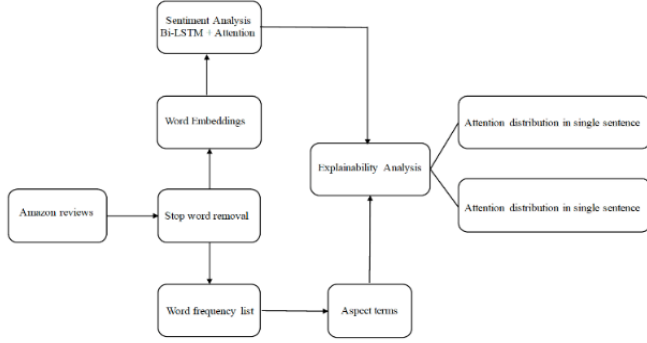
Sentiment Analysis
Bi-LSTM + Attention

Word Embeddings

Explainability Analysis

Attention distribution in single sentence

Attention distribution in single sentence

Amazon reviews

Stop word removal

Word frequency list

Aspect terms